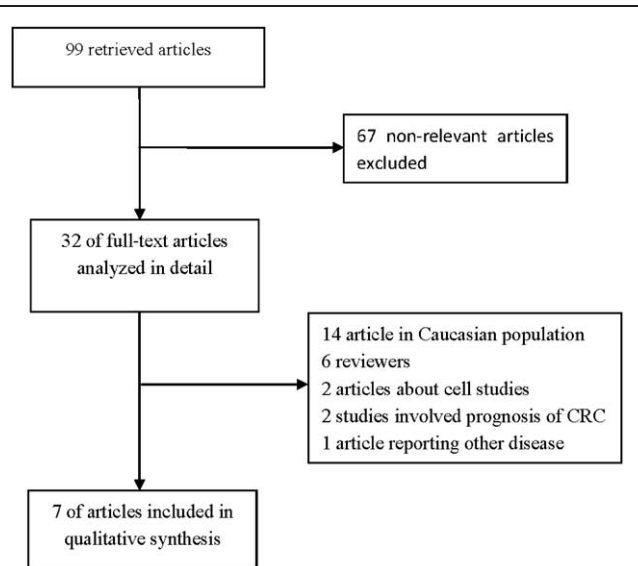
99 retrieved articles

67 non-relevant articles excluded

32 of full-text articles analyzed in detail

14 article in Caucasian population
6 reviewers
2 articles about cell studies
2 studies involved prognosis of CRC
1 article reporting other disease

7 of articles included in qualitative synthesis